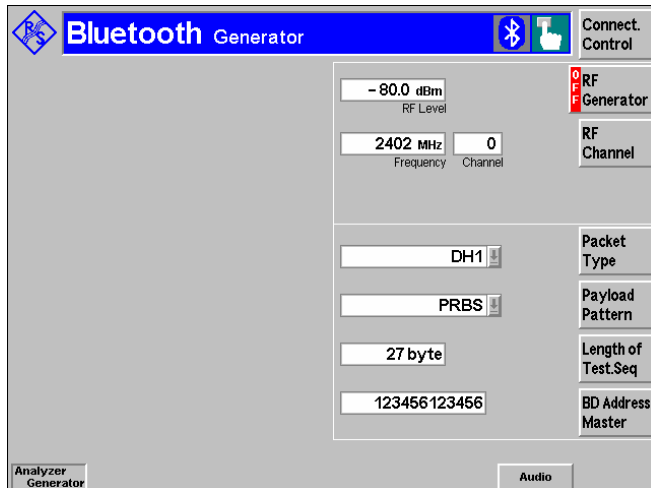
Bluetooth Generator

Connect. Control

– 80.0 dBm
RF Level

OFF RF Generator

2402 MHz
Frequency

0
Channel

RF Channel

DH1

Packet Type

PRBS

Payload Pattern

27 byte

Length of Test.Seq

123456123456

BD Address Master

Analyzer Generator

Audio